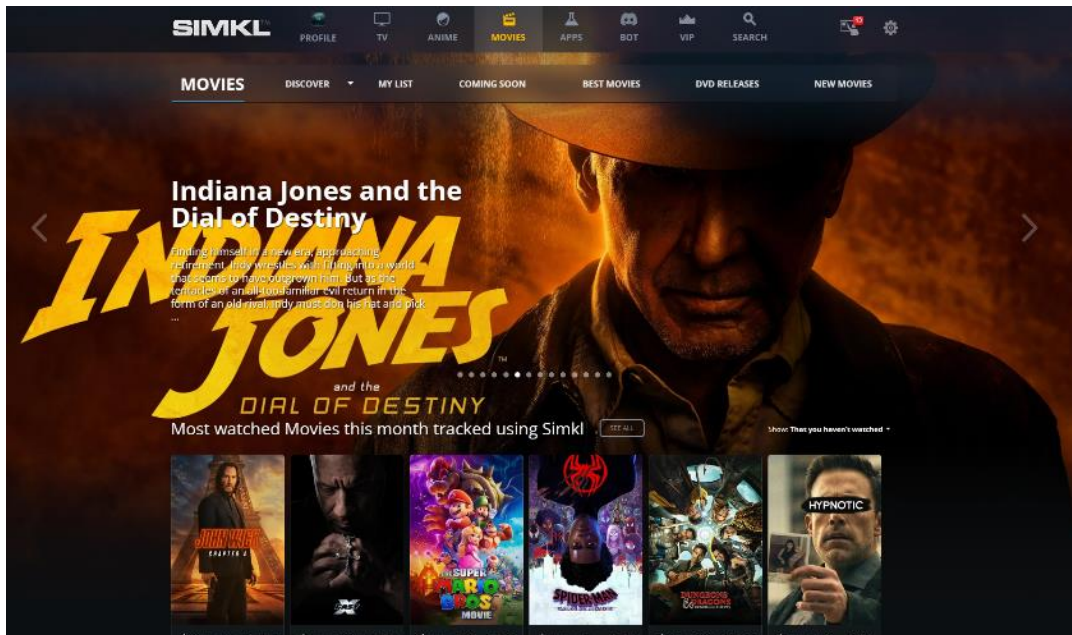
SIMKL PROFILE TV ANIME MOVIES APPS BOT VIP SEARCH

MOVIES DISCOVER MY LIST COMING SOON BEST MOVIES DVD RELEASES NEW MOVIES

Indiana Jones and the Dial of Destiny

Finding himself in a new era, approaching retirement, Indy wrestles with fitting into a world that seems to have outgrown him. But as the tentacles of an all-too-familiar evil return in the form of an old rival, Indy must don his hat and pick ...

INDIANA JONES and the DIAL OF DESTINY

Most watched Movies this month tracked using Simkl SEE ALL

Show: That you haven't watched

JOHN WICK CHAPTER 4

FAST X

THE SUPER MARIO BROS MOVIE

SPIDER-MAN

DUNGEONS & DRAGONS

HYPNOTIC